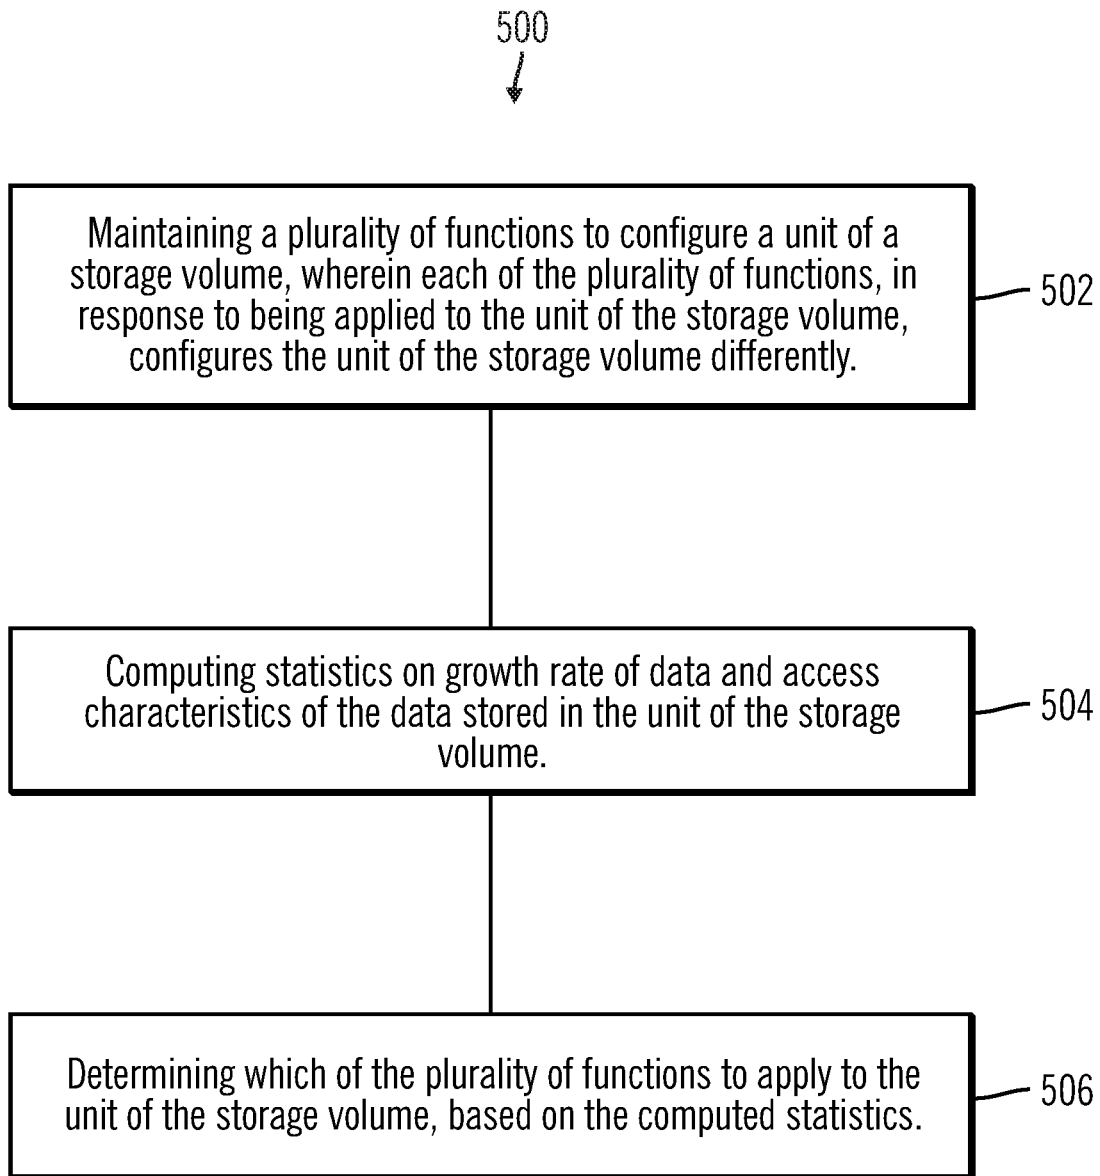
500

Maintaining a plurality of functions to configure a unit of a storage volume, wherein each of the plurality of functions, in response to being applied to the unit of the storage volume, configures the unit of the storage volume differently.

502

Computing statistics on growth rate of data and access characteristics of the data stored in the unit of the storage volume.

504

Determining which of the plurality of functions to apply to the unit of the storage volume, based on the computed statistics.

506